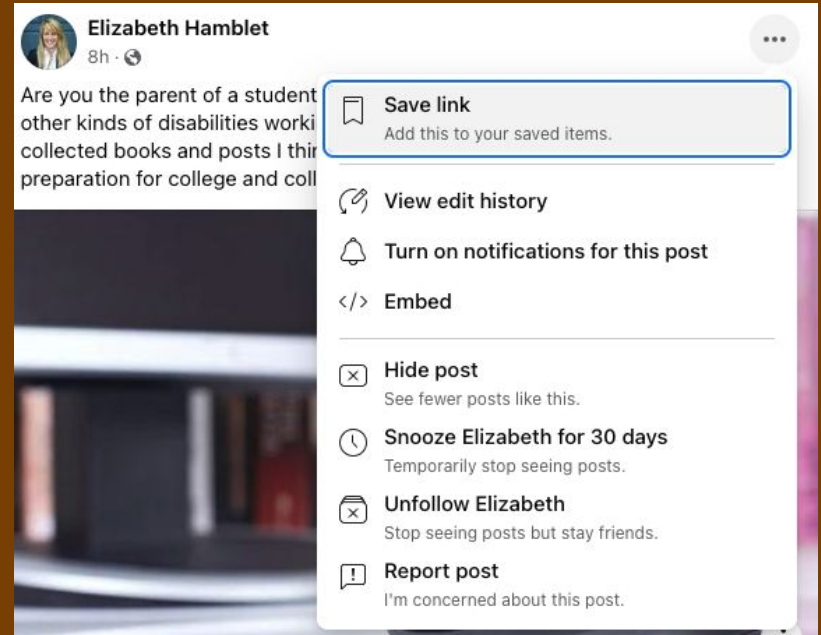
Elizabeth Hamblet
8h ·

Are you the parent of a student
other kinds of disabilities worki
collected books and posts I thir
preparation for college and coll

Save link
Add this to your saved items.

View edit history

Turn on notifications for this post

</> Embed

Hide post
See fewer posts like this.

Snooze Elizabeth for 30 days
Temporarily stop seeing posts.

Unfollow Elizabeth
Stop seeing posts but stay friends.

Report post
I'm concerned about this post.